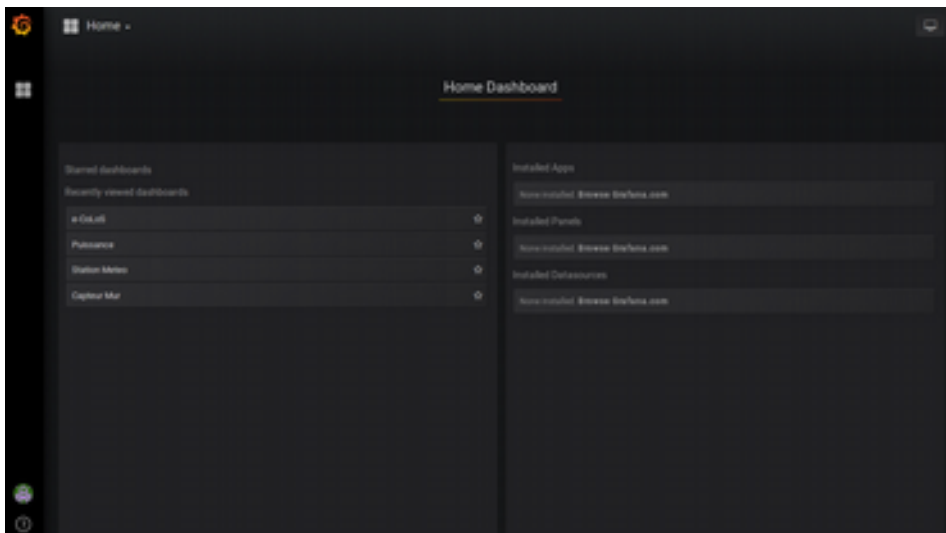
Home ▾

Home Dashboard

Starred dashboards

Recently viewed dashboards

e-GoLo5

Puissance

Station Meteo

Capteur Mur

Installed Apps

None installed. Browse Grafana.com

Installed Panels

None installed. Browse Grafana.com

Installed Datasources

None installed. Browse Grafana.com